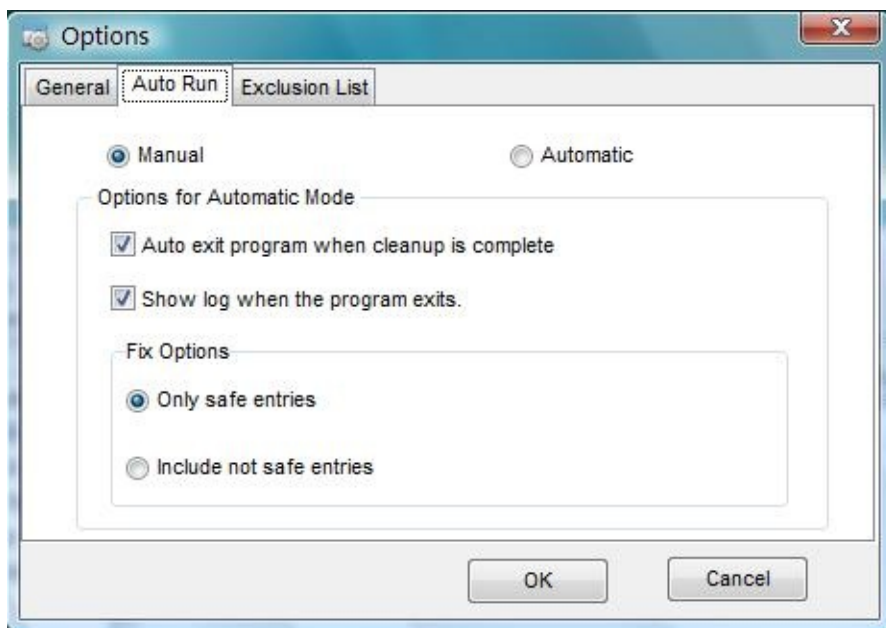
Options

General | Auto Run | Exclusion List

Manual

Automatic

Options for Automatic Mode

Auto exit program when cleanup is complete

Show log when the program exits.

Fix Options

Only safe entries

Include not safe entries

OK

Cancel